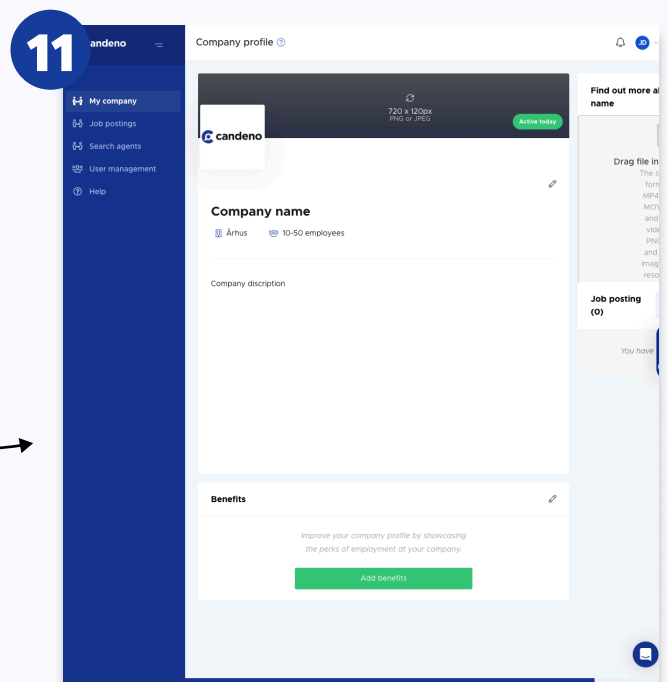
11

andeno

My company
Job postings
Search agents
User management
Help

Company profile

JD

720 x 120px
PNG or JPEG

Active today

candeno

Company name

Århus 10-50 employees

Company discription

Benefits

Improve your company profile by showcasing the perks of employment at your company.

Add benefits

Find out more a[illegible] name

Drag file in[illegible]
The s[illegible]
form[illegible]
MP4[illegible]
MOV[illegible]
and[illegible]
vide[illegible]
PNG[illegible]
and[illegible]
imag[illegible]
reso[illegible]

Job posting (0)

You have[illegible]